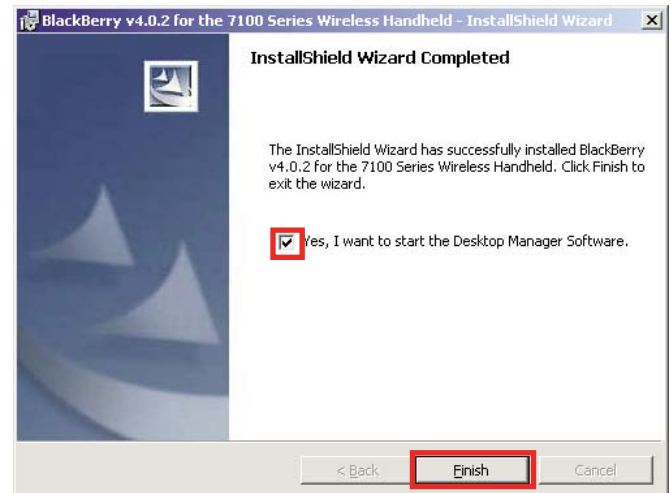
BlackBerry v4.0.2 for the 7100 Series Wireless Handheld - InstallShield Wizard

InstallShield Wizard Completed

The InstallShield Wizard has successfully installed BlackBerry v4.0.2 for the 7100 Series Wireless Handheld. Click Finish to exit the wizard.

Yes, I want to start the Desktop Manager Software.

< Back

Finish

Cancel